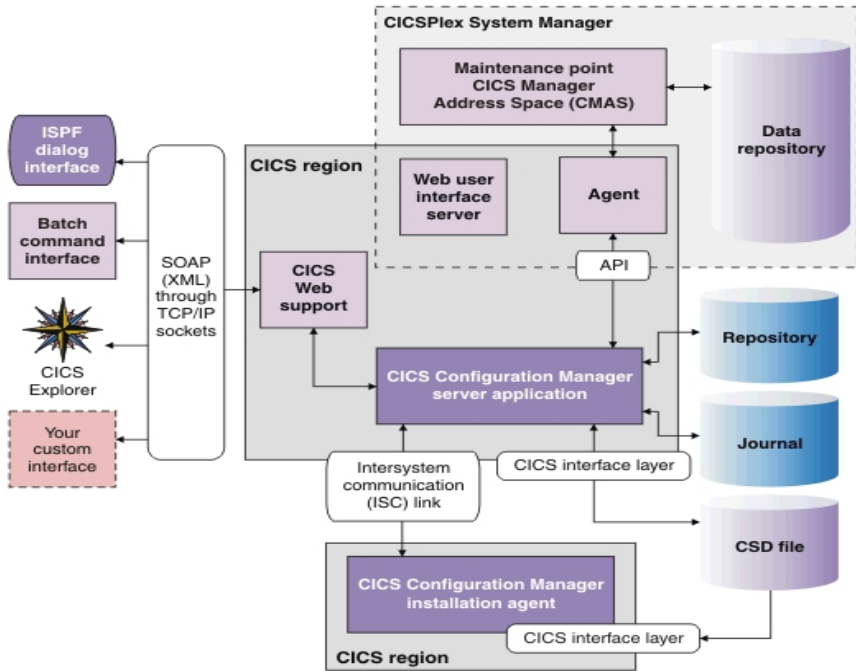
CICSPlex System Manager

Maintenance point CICS Manager Address Space (CMAS)

Data repository

CICS region

Web user interface server

Agent

ISPF dialog interface

Batch command interface

SOAP (XML) through TCP/IP sockets

CICS Web support

API

CICS Explorer

Repository

CICS Configuration Manager server application

Your custom interface

Journal

Intersystem communication (ISC) link

CICS interface layer

CSD file

CICS Configuration Manager installation agent

CICS interface layer

CICS region